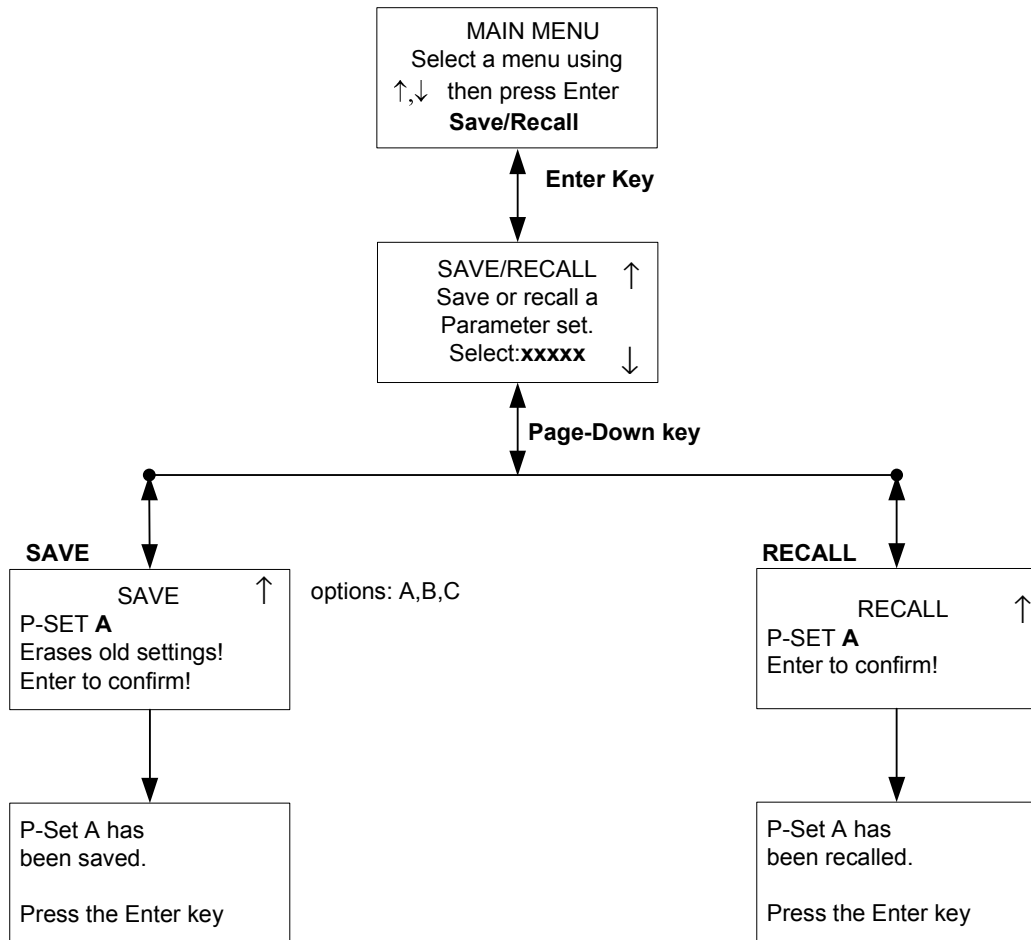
MAIN MENU
Select a menu using
↑,↓ then press Enter
**Save/Recall**

**Enter Key**

SAVE/RECALL ↑
Save or recall a
Parameter set.
Select:**xxxxx** ↓

**Page-Down key**

**SAVE**

SAVE ↑
P-SET **A**
Erases old settings!
Enter to confirm!

options: A,B,C

**RECALL**

RECALL ↑
P-SET **A**
Enter to confirm!

P-Set A has
been saved.

Press the Enter key

P-Set A has
been recalled.

Press the Enter key